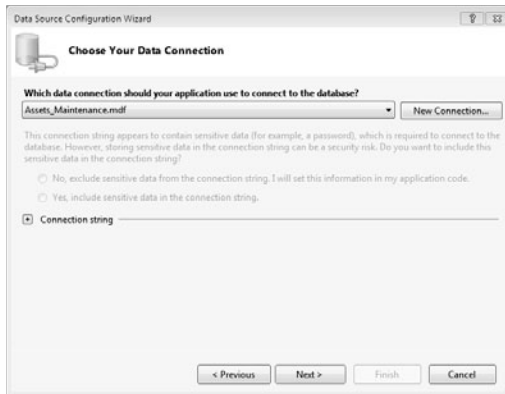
Data Source Configuration Wizard

? ⨯

Choose Your Data Connection

Which data connection should your application use to connect to the database?

Assets_Maintenance.mdf

New Connection...

This connection string appears to contain sensitive data (for example, a password), which is required to connect to the database. However, storing sensitive data in the connection string can be a security risk. Do you want to include this sensitive data in the connection string?

No, exclude sensitive data from the connection string. I will set this information in my application code.

Yes, include sensitive data in the connection string.

+ Connection string

< Previous

Next >

Finish

Cancel